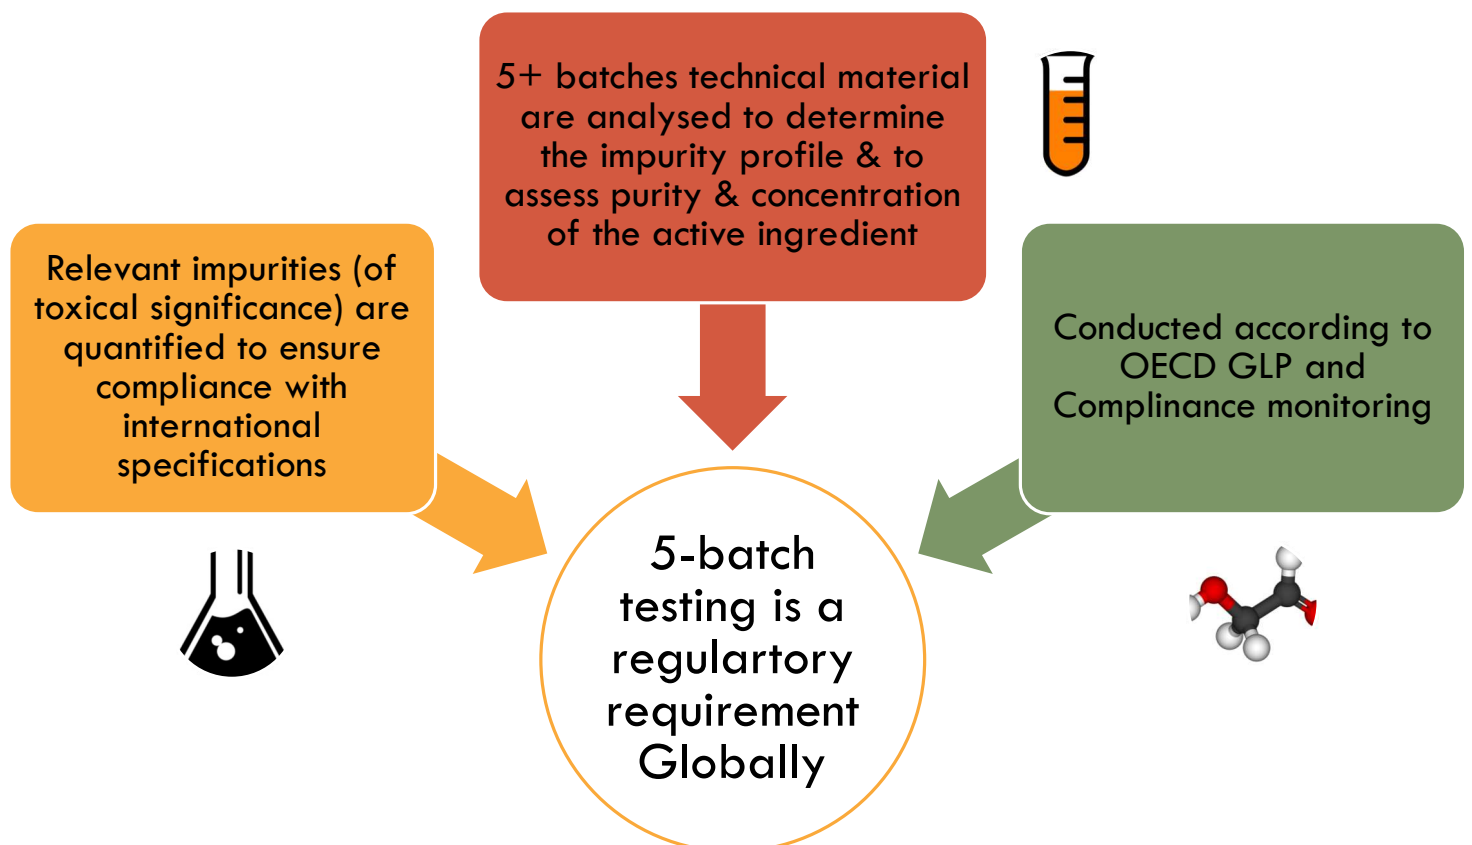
5+ batches technical material are analysed to determine the impurity profile & to assess purity & concentration of the active ingredient

Relevant impurities (of toxical significance) are quantified to ensure compliance with international specifications

Conducted according to OECD GLP and Complinance monitoring

5-batch testing is a regulartory requirement Globally